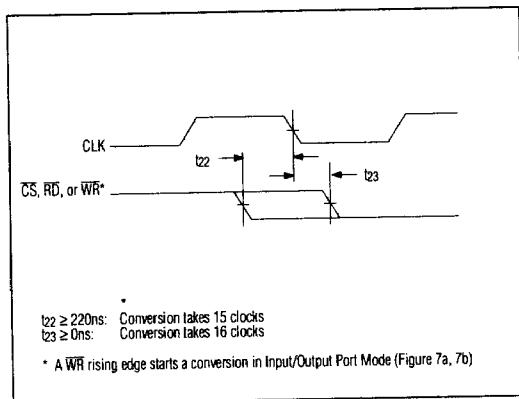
CLK

$t_{22}$

$t_{23}$

$\overline{CS}$, $\overline{RD}$, or $\overline{WR}$*

$t_{22} \geq 220ns$: Conversion takes 15 clocks
$t_{23} \geq 0ns$: Conversion takes 16 clocks

* A $\overline{WR}$ rising edge starts a conversion in Input/Output Port Mode (Figure 7a, 7b)